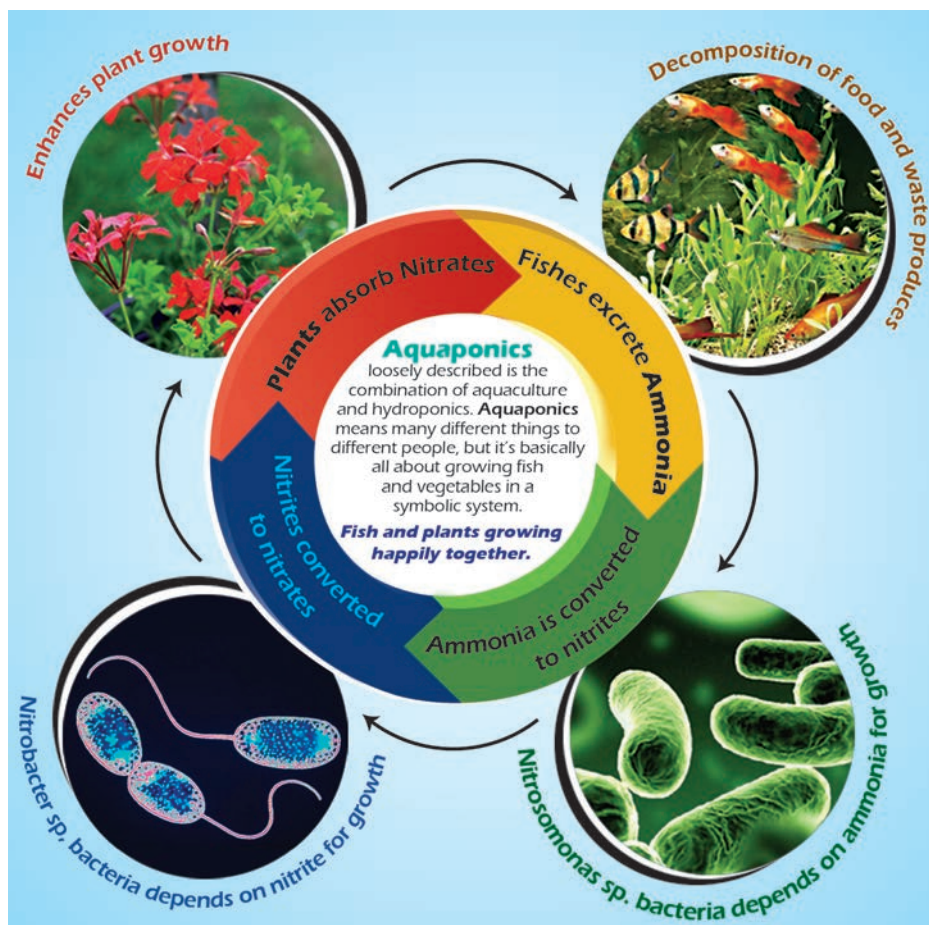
Enhances plant growth

Decomposition of food and waste produces

Plants absorb Nitrates

Fishes excrete Ammonia

Aquaponics loosely described is the combination of aquaculture and hydroponics. Aquaponics means many different things to different people, but it's basically all about growing fish and vegetables in a symbolic system.

Fish and plants growing happily together.

Nitrites converted to nitrates

Ammonia is converted to nitrites

Nitrobacter sp. bacteria depends on nitrite for growth

Nitrosomonas sp. bacteria depends on ammonia for growth